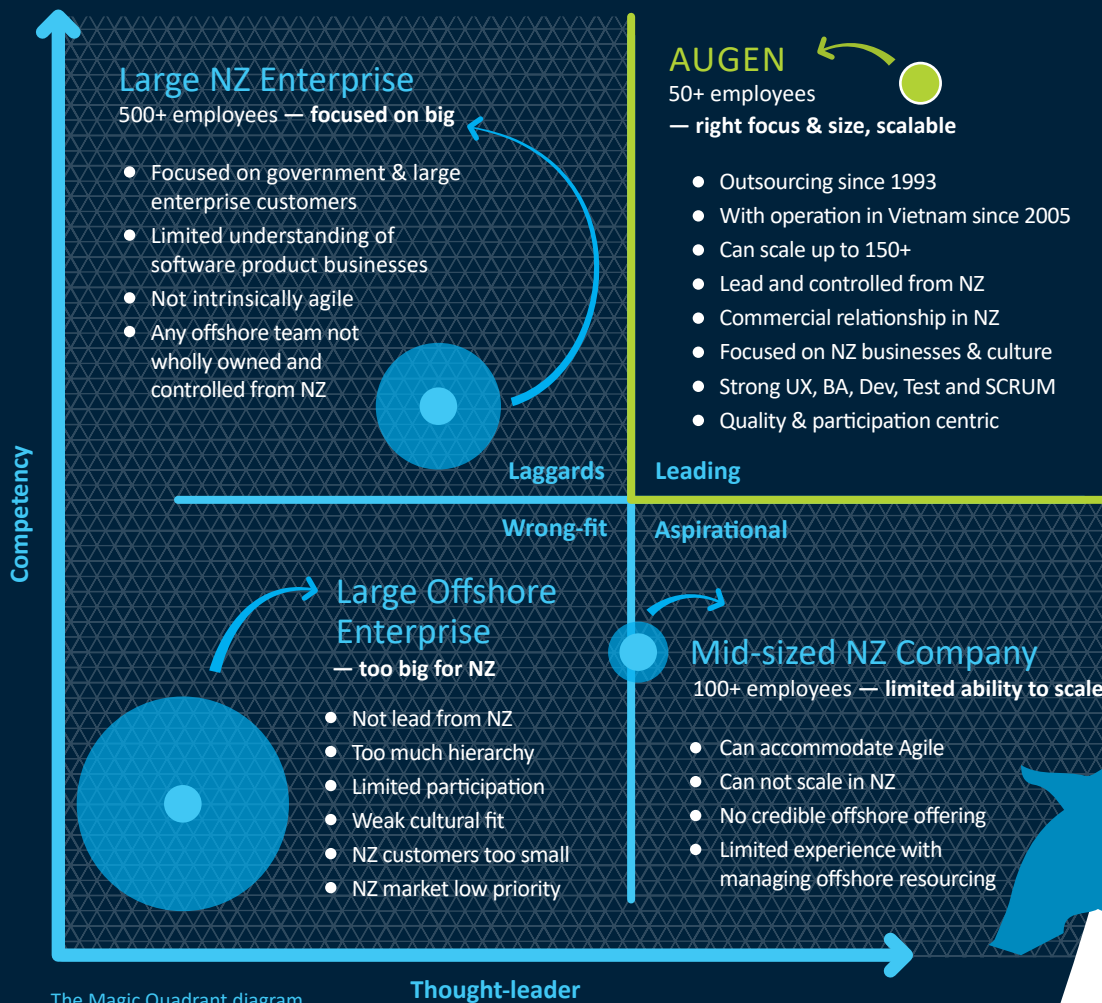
Large NZ Enterprise
500+ employees — **focused on big**

- Focused on government & large enterprise customers
- Limited understanding of software product businesses
- Not intrinsically agile
- Any offshore team not wholly owned and controlled from NZ

AUGEN
50+ employees
— **right focus & size, scalable**

- Outsourcing since 1993
- With operation in Vietnam since 2005
- Can scale up to 150+
- Lead and controlled from NZ
- Commercial relationship in NZ
- Focused on NZ businesses & culture
- Strong UX, BA, Dev, Test and SCRUM
- Quality & participation centric

Laggards

Leading

Competency

Wrong-fit

Aspirational

Large Offshore Enterprise
— **too big for NZ**

- Not lead from NZ
- Too much hierarchy
- Limited participation
- Weak cultural fit
- NZ customers too small
- NZ market low priority

Mid-sized NZ Company
100+ employees — **limited ability to scale**

- Can accommodate Agile
- Can not scale in NZ
- No credible offshore offering
- Limited experience with managing offshore resourcing

The Magic Quadrant diagram

Thought-leader